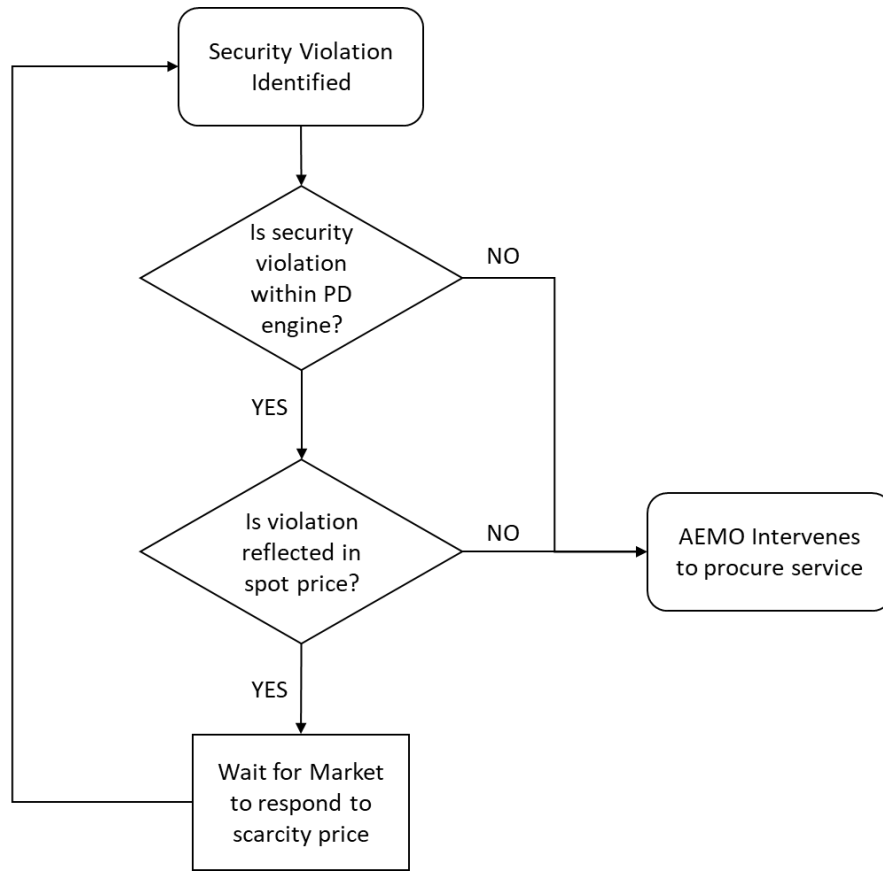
Security Violation Identified

Is security violation within PD engine?

NO

YES

Is violation reflected in spot price?

NO

AEMO Intervenes to procure service

YES

Wait for Market to respond to scarcity price